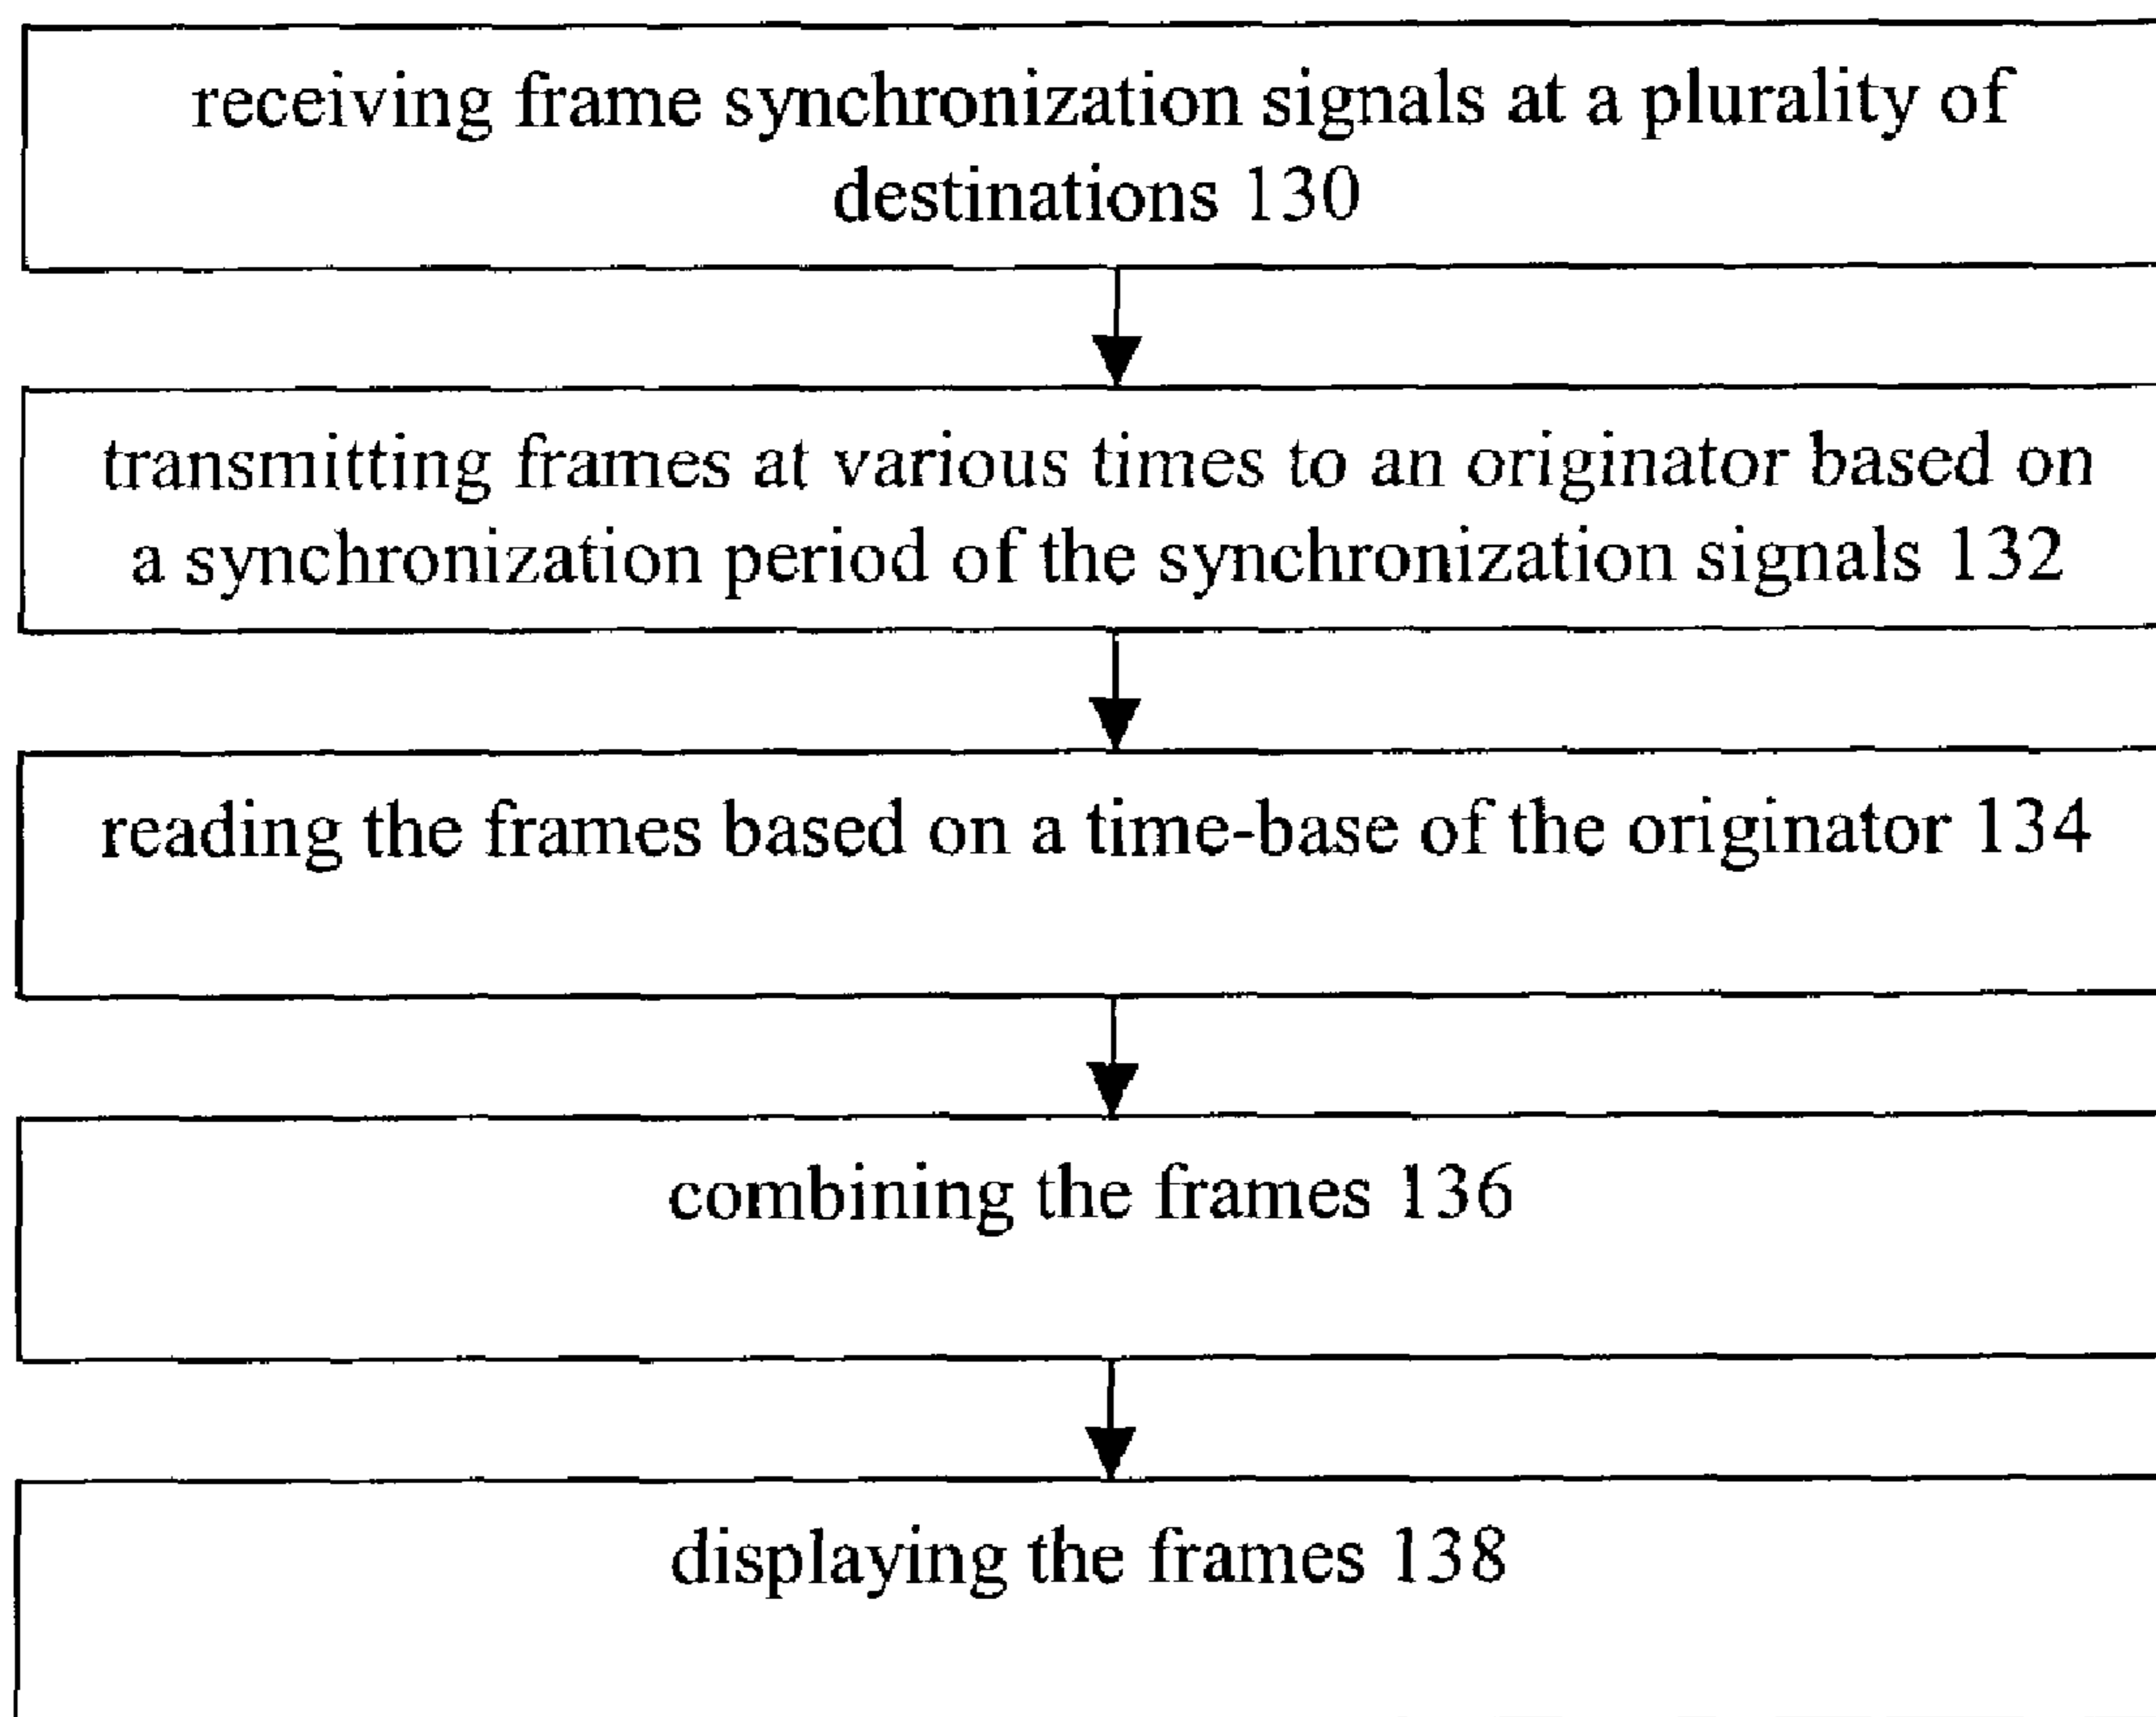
receiving frame synchronization signals at a plurality of destinations 130

transmitting frames at various times to an originator based on a synchronization period of the synchronization signals 132

reading the frames based on a time-base of the originator 134

combining the frames 136

displaying the frames 138